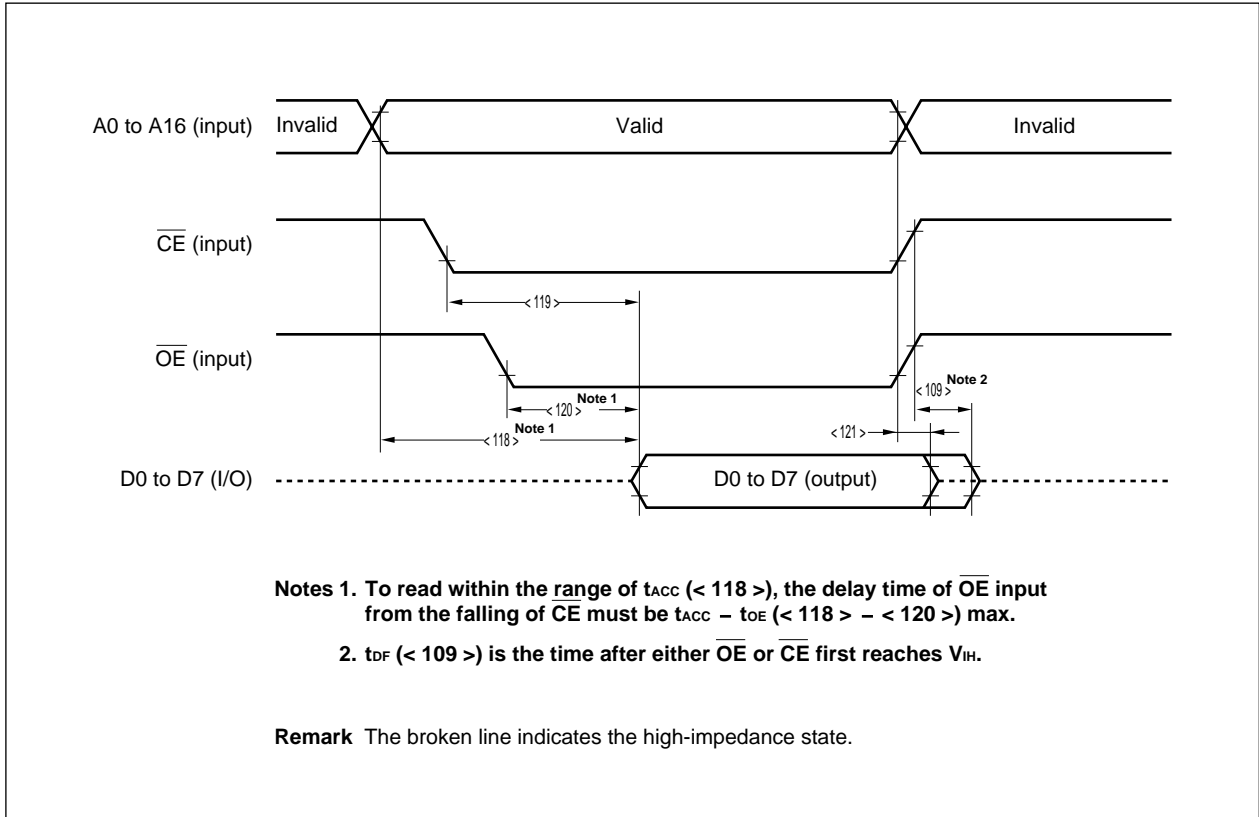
A0 to A16 (input)

Invalid

Valid

Invalid

$\overline{CE}$ (input)

< 119 >

$\overline{OE}$ (input)

< 120 > Note 1

< 118 > Note 1

< 109 > Note 2

< 121 >

D0 to D7 (I/O)

D0 to D7 (output)

Notes 1. To read within the range of $t_{ACC}$ (< 118 >), the delay time of $\overline{OE}$ input from the falling of $\overline{CE}$ must be $t_{ACC} - t_{OE}$ (< 118 > − < 120 >) max.

2. $t_{DF}$ (< 109 >) is the time after either $\overline{OE}$ or $\overline{CE}$ first reaches $V_{IH}$.

Remark The broken line indicates the high-impedance state.